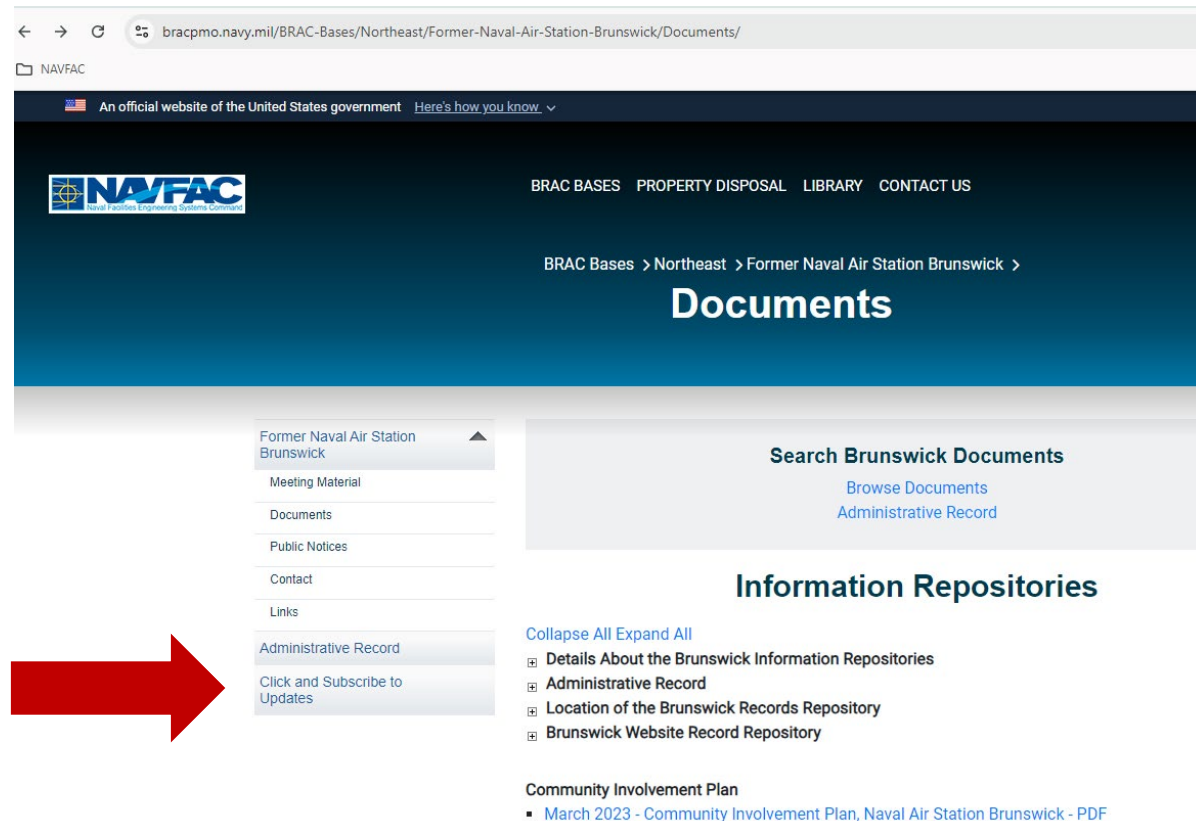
bracpmo.navy.mil/BRAC-Bases/Northeast/Former-Naval-Air-Station-Brunswick/Documents/

NAVFAC

An official website of the United States government Here's how you know

NAVFAC
Naval Facilities Engineering Systems Command

BRAC BASES PROPERTY DISPOSAL LIBRARY CONTACT US

BRAC Bases > Northeast > Former Naval Air Station Brunswick >

Documents

Former Naval Air Station Brunswick
Meeting Material
Documents
Public Notices
Contact
Links
Administrative Record
Click and Subscribe to Updates

Search Brunswick Documents
Browse Documents
Administrative Record

Information Repositories

Collapse All Expand All
Details About the Brunswick Information Repositories
Administrative Record
Location of the Brunswick Records Repository
Brunswick Website Record Repository

Community Involvement Plan
- March 2023 - Community Involvement Plan, Naval Air Station Brunswick - PDF